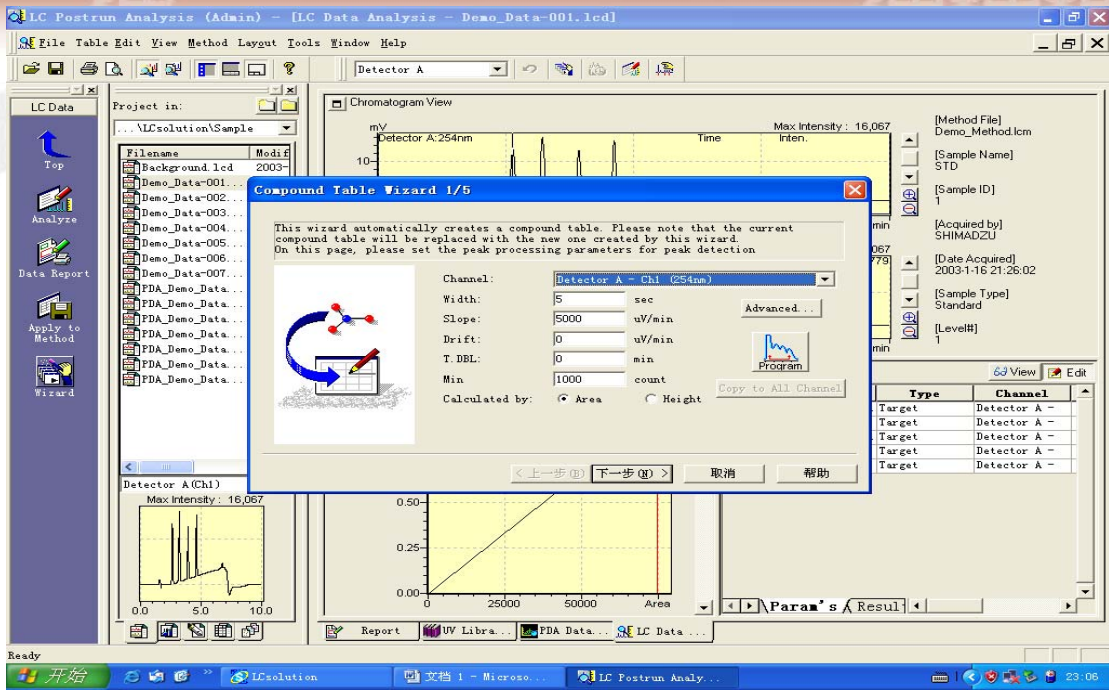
LC Postrun Analysis (Admin) - [LC Data Analysis - Demo_Data-001.lcd]

File Table Edit View Method Layout Tools Window Help

Detector A

LC Data

Top

Analyze

Data Report

Apply to Method

Wizard

Project in:

...\LCsolution\Sample

| Filename | Modif |
|---|---|
| Background.lcd | 2003- |
| Demo_Data-001... | |
| Demo_Data-002... | |
| Demo_Data-003... | |
| Demo_Data-004... | |
| Demo_Data-005... | |
| Demo_Data-006... | |
| Demo_Data-007... | |
| PDA_Demo_Data... | |
| PDA_Demo_Data... | |
| PDA_Demo_Data... | |
| PDA_Demo_Data... | |
| PDA_Demo_Data... | |
| PDA_Demo_Data... | |
| PDA_Demo_Data... | |

Detector A(Ch1)

Max Intensity : 16,067

0.0 5.0 10.0

Chromatogram View

mV

Detector A:254nm

Max Intensity : 16,067

Time Inten.

10

min

067

779

min

[Method File]
Demo_Method.lcm

[Sample Name]
STD

[Sample ID]
1

[Acquired by]
SHIMADZU

[Date Acquired]
2003-1-16 21:26:02

[Sample Type]
Standard

[Level#]
1

View Edit

| Type | Channel |
|---|---|
| Target | Detector A - |
| Target | Detector A - |
| Target | Detector A - |
| Target | Detector A - |
| Target | Detector A - |

0.50

0.25

0.00

0 25000 50000 Area

Param's Result

Compound Table Wizard 1/5

This wizard automatically creates a compound table. Please note that the current compound table will be replaced with the new one created by this wizard.
On this page, please set the peak processing parameters for peak detection

Channel: Detector A - Ch1 (254nm)

Width: 5 sec

Slope: 5000 uV/min

Drift: 0 uV/min

T.DBL: 0 min

Min 1000 count

Calculated by: Area Height

Advanced...

Program

Copy to All Channel

< 上一步(B) 下一步(N) > 取消 帮助

Report UV Libra... PDA Data... LC Data ...

Ready

开始 LCsolution 文档 1 - Microso... LC Postrun Analy... 23:06